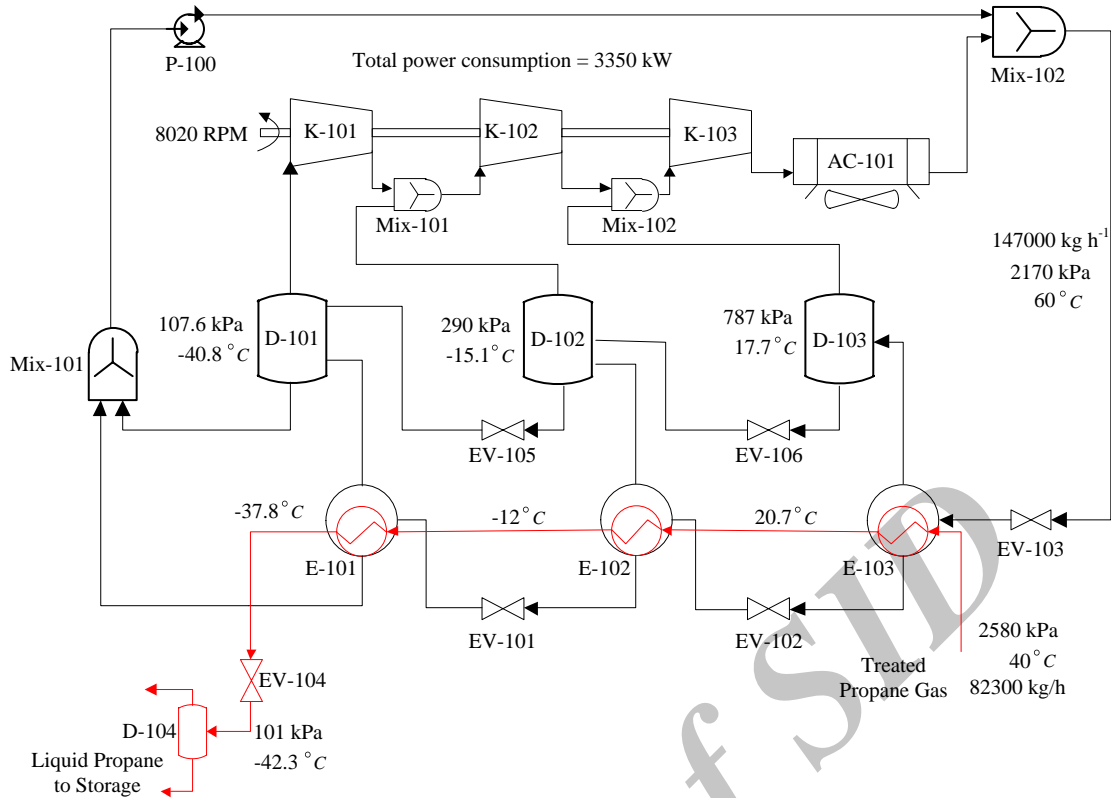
P-100

Mix-102

Total power consumption = 3350 kW

8020 RPM

K-101

K-102

K-103

AC-101

Mix-101

Mix-102

147000 kg h$^{-1}$
2170 kPa
60$^\circ C$

107.6 kPa
-40.8$^\circ C$

D-101

290 kPa
-15.1$^\circ C$

D-102

787 kPa
17.7$^\circ C$

D-103

Mix-101

EV-105

EV-106

-37.8$^\circ C$

-12$^\circ C$

20.7$^\circ C$

EV-103

E-101

E-102

E-103

EV-101

EV-102

2580 kPa
40$^\circ C$
82300 kg/h

Treated
Propane Gas

EV-104

D-104

101 kPa
-42.3$^\circ C$

Liquid Propane
to Storage

f SID